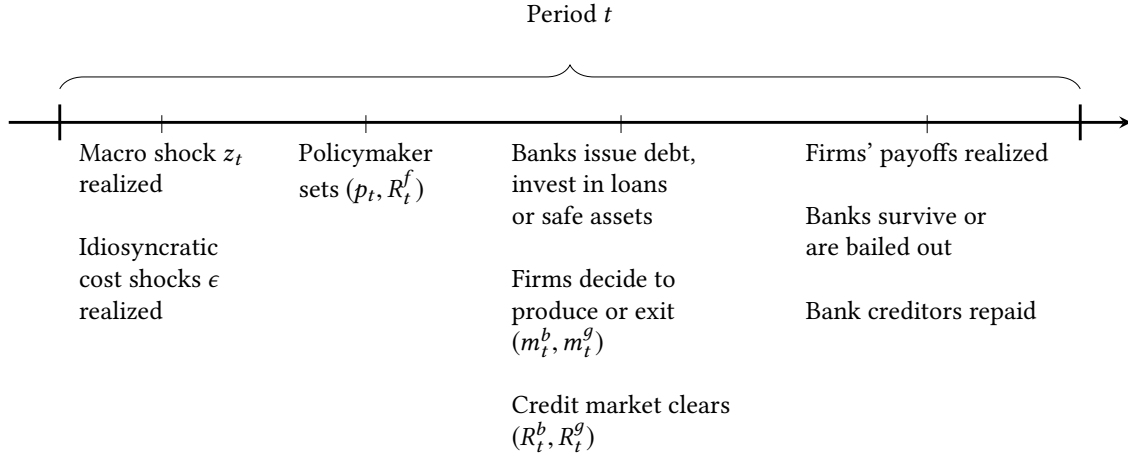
Period $t$

Macro shock $z_t$ realized

Idiosyncratic cost shocks $\epsilon$ realized

Policymaker sets $(p_t, R_t^f)$

Banks issue debt, invest in loans or safe assets

Firms decide to produce or exit $(m_t^b, m_t^g)$

Credit market clears $(R_t^b, R_t^g)$

Firms' payoffs realized

Banks survive or are bailed out

Bank creditors repaid